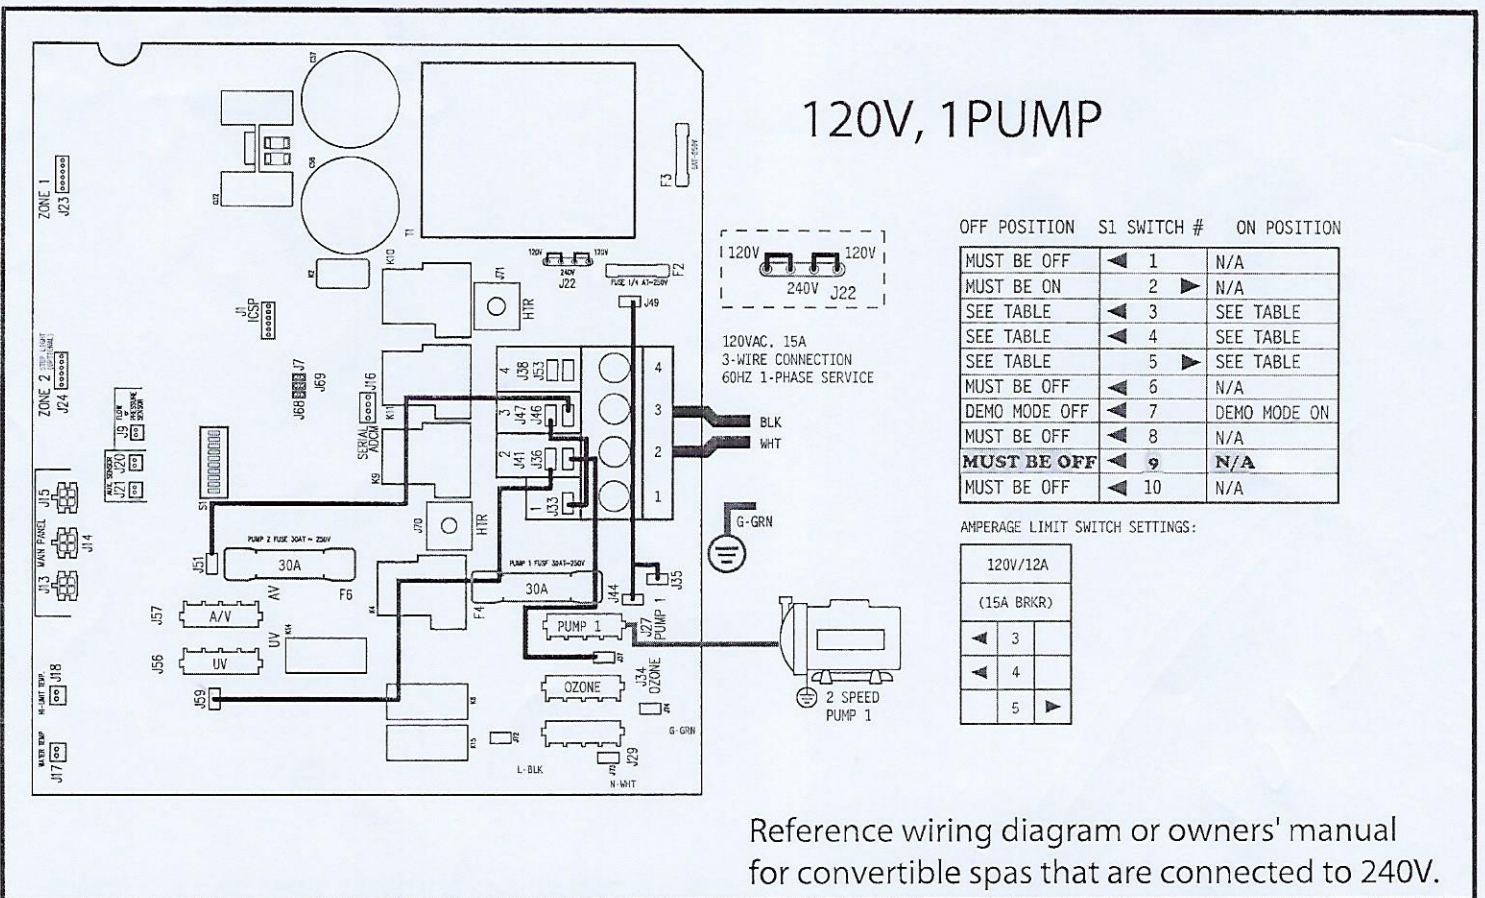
120V, 1PUMP

ZONE 1 J23
ZONE 2 J24
J9 FLOW
J21 J20 AUX SENSOR
J13 MAIN PANEL J14 J15
J18 HI-LIMIT TEMP
J17 WATER TEMP
C37 C36 C22 T1 K2 K10 J1 ICSP J68 J7 J69 J16 SERIAL ADCM K11 K9 S1
J71 HTR J70 HTR
F3 F2 FUSE 1/4 AT-250V J49
120V 240V 120V J22
J38 J53 4
3 J47 J46
2 J41 J36
1 J33
4 3 2 1
PUMP 2 FUSE 30AT-250V J51 30A F6 AV
PUMP 1 FUSE 30AT-250V 30A F4 J44 J35 PUMP 1
J57 A/V
J56 UV UV K14
J59
PUMP 1 J27 PUMP 1
OZONE J34 OZONE
J29 G-GRN L-BLK N-WHT

120V 120V 240V J22

120VAC. 15A
3-WIRE CONNECTION
60HZ 1-PHASE SERVICE

BLK
WHT
G-GRN
2 SPEED PUMP 1

| OFF POSITION | S1 SWITCH # | ON POSITION |
|---|---|---|
| MUST BE OFF | ◄ 1 | N/A |
| MUST BE ON | 2 ► | N/A |
| SEE TABLE | ◄ 3 | SEE TABLE |
| SEE TABLE | ◄ 4 | SEE TABLE |
| SEE TABLE | 5 ► | SEE TABLE |
| MUST BE OFF | ◄ 6 | N/A |
| DEMO MODE OFF | ◄ 7 | DEMO MODE ON |
| MUST BE OFF | ◄ 8 | N/A |
| MUST BE OFF | ◄ 9 | N/A |
| MUST BE OFF | ◄ 10 | N/A |

AMPERAGE LIMIT SWITCH SETTINGS:

| 120V/12A | | |
|---|---|---|
| (15A BRKR) | | |
| ◄ | 3 | |
| ◄ | 4 | |
| | 5 | ► |

Reference wiring diagram or owners' manual for convertible spas that are connected to 240V.